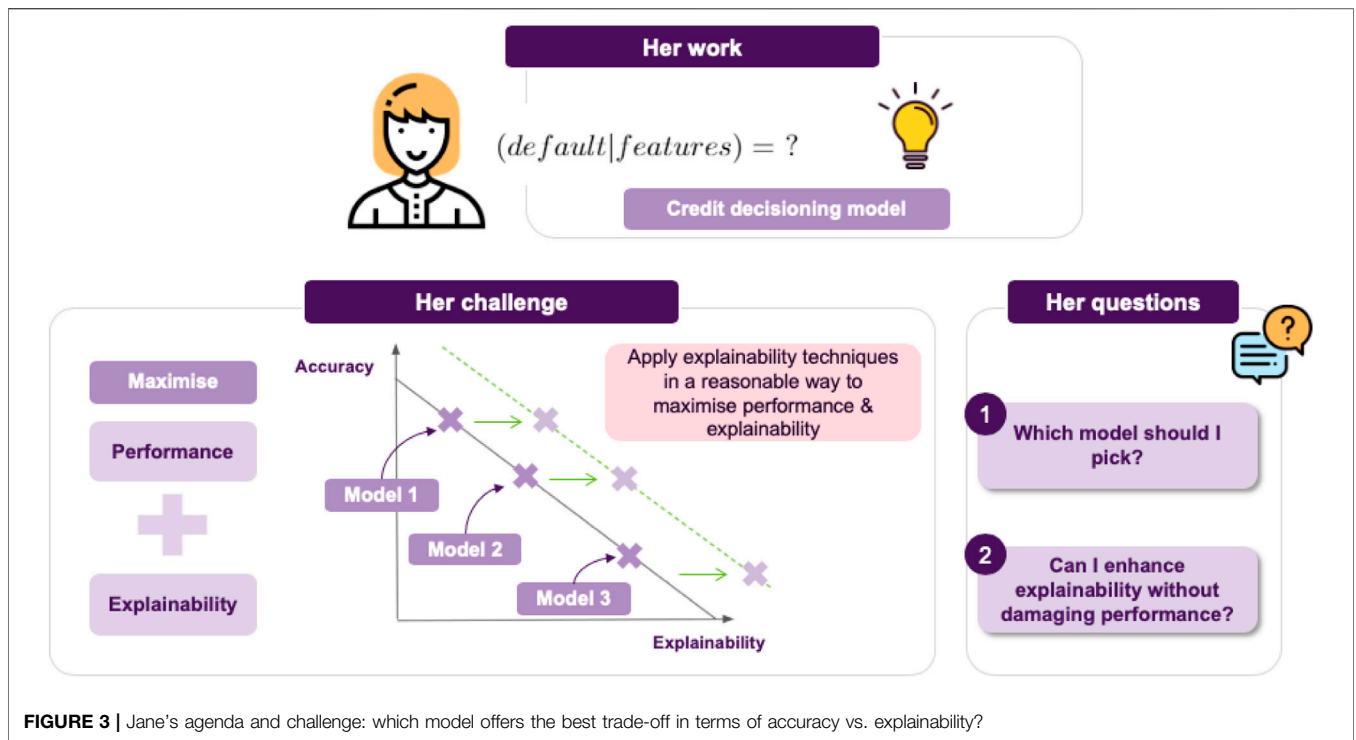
Her work

$(default|features) = ?$

Credit decisioning model

Her challenge

Maximise

Performance

Explainability

Accuracy

Apply explainability techniques in a reasonable way to maximise performance & explainability

Model 1

Model 2

Model 3

Explainability

Her questions

1 Which model should I pick?

2 Can I enhance explainability without damaging performance?

FIGURE 3 | Jane's agenda and challenge: which model offers the best trade-off in terms of accuracy vs. explainability?